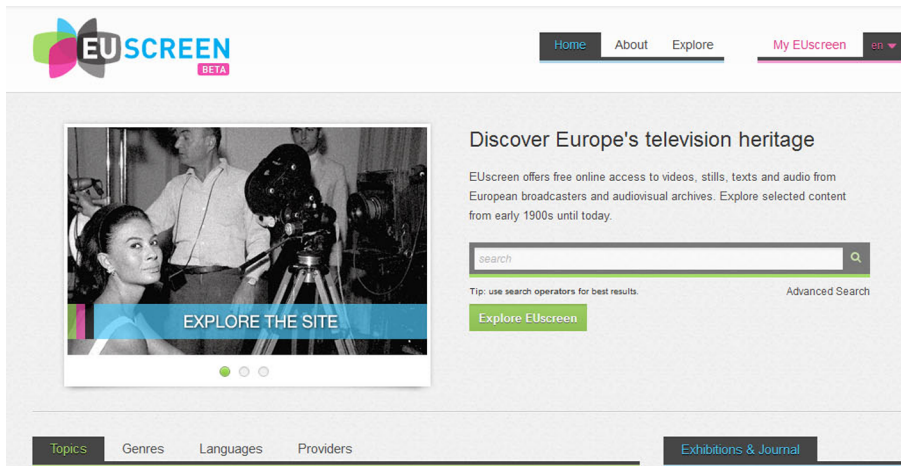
EUSCREEN
BETA

Home About Explore My EUscreen en

EXPLORE THE SITE

Discover Europe's television heritage

EUscreen offers free online access to videos, stills, texts and audio from European broadcasters and audiovisual archives. Explore selected content from early 1900s until today.

search

Tip: use search operators for best results.

Advanced Search

Explore EUscreen

Topics Genres Languages Providers

Exhibitions & Journal